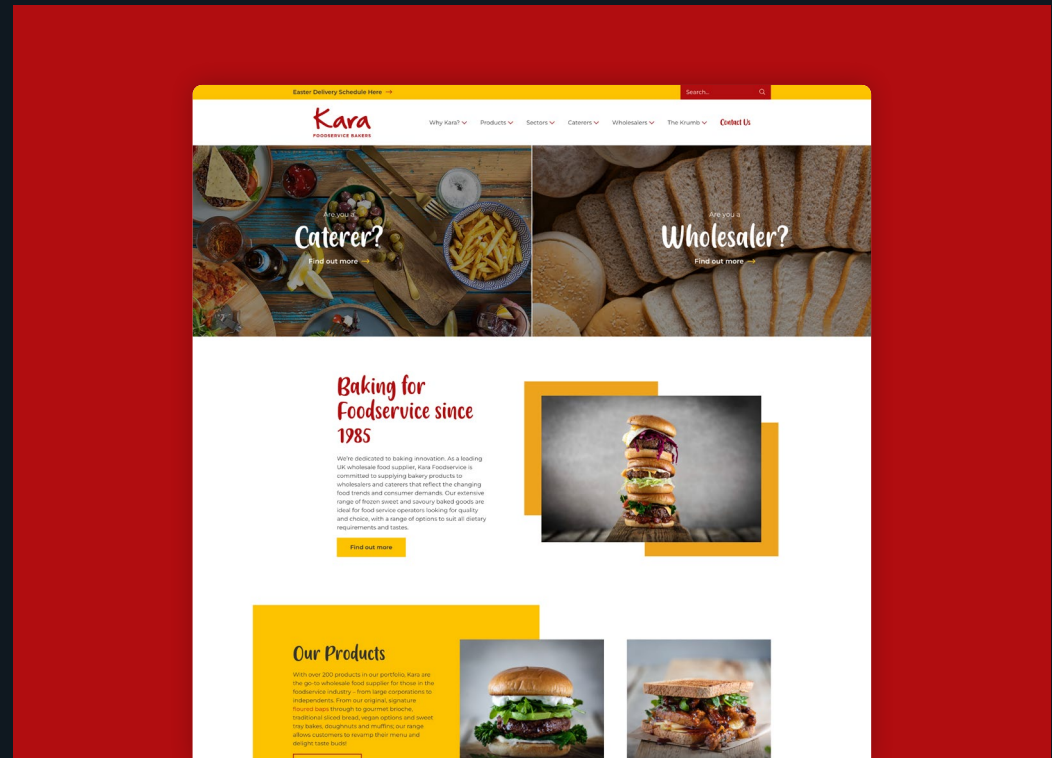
Easter Delivery Schedule Here →

Search...

Kara
FOODSERVICE BAKERS

Why Kara? Products Sectors Caterers Wholesalers The Krumb Contact Us

Are you a
Caterer?
Find out more →

Are you a
Wholesaler?
Find out more →

Baking for Foodservice since 1985

We're dedicated to baking innovation. As a leading UK wholesale food supplier, Kara Foodservice is committed to supplying bakery products to wholesalers and caterers that reflect the changing food trends and consumer demands. Our extensive range of frozen sweet and savoury baked goods are ideal for food service operators looking for quality and choice, with a range of options to suit all dietary requirements and tastes.

Find out more

Our Products

With over 200 products in our portfolio, Kara are the go-to wholesale food supplier for those in the foodservice industry – from large corporations to independents. From our original, signature floured baps through to gourmet brioche, traditional sliced bread, vegan options and sweet tray bakes, doughnuts and muffins; our range allows customers to revamp their menu and delight taste buds!